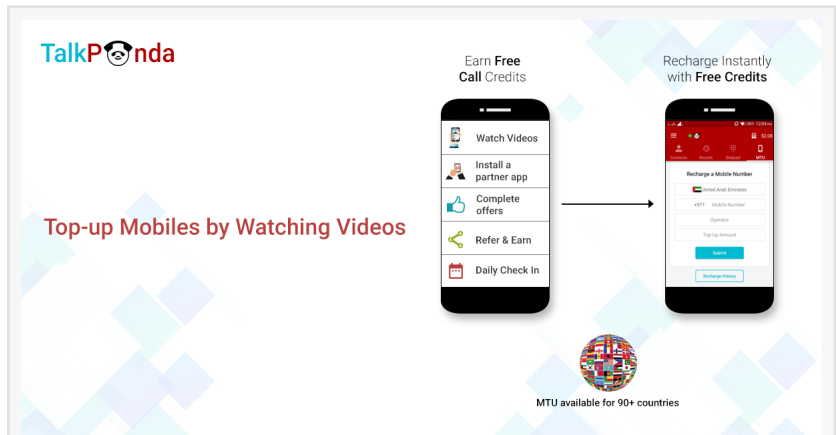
TalkPanda

Top-up Mobiles by Watching Videos

Earn Free Call Credits

Watch Videos

Install a partner app

Complete offers

Refer & Earn

Daily Check In

Recharge Instantly with Free Credits

$2.00

Contacts Recent Dialpad MTU

Recharge a Mobile Number

United Arab Emirates

+971 Mobile Number

Operator

Top Up Amount

Submit

Recharge History

MTU available for 90+ countries